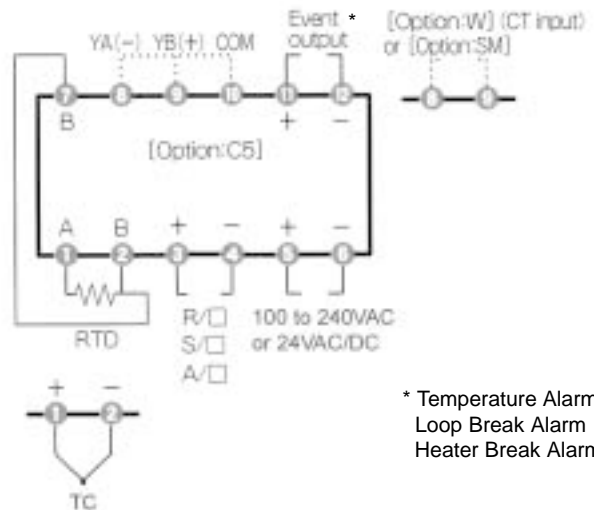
YA(−) YB(+) COM

Event * output

[Option:W] (CT input) or [Option:SM]

7 8 9 10 11 12

B

+ −

8 9

[Option:C5]

A B + − + −

1 2 3 4 5 6

RTD

R/☐
S/☐
A/☐

100 to 240VAC or 24VAC/DC

+ −

1 2

TC

* Temperature Alarm
Loop Break Alarm
Heater Break Alarm